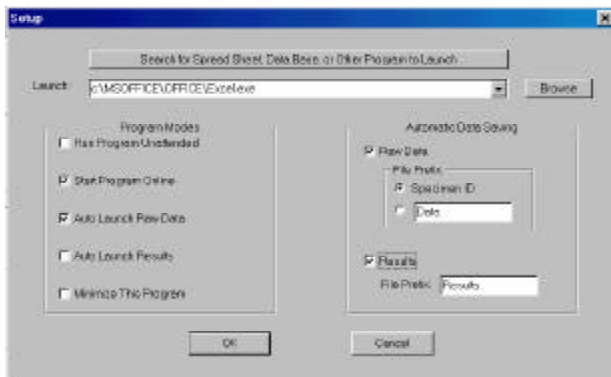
Setup

Search for Spread Sheet, Data Base, or Other Program to Launch...

Launch: c:\MSOFFICE\OFFICE\Excel.exe

Browse

Program Modes

Run Program Unattended

Start Program Online

Auto Launch Raw Data

Auto Launch Results

Minimize This Program

Automatic Data Saving

Raw Data

File Prefix

Specimen ID

Data

Results

File Prefix: Results

OK

Cancel